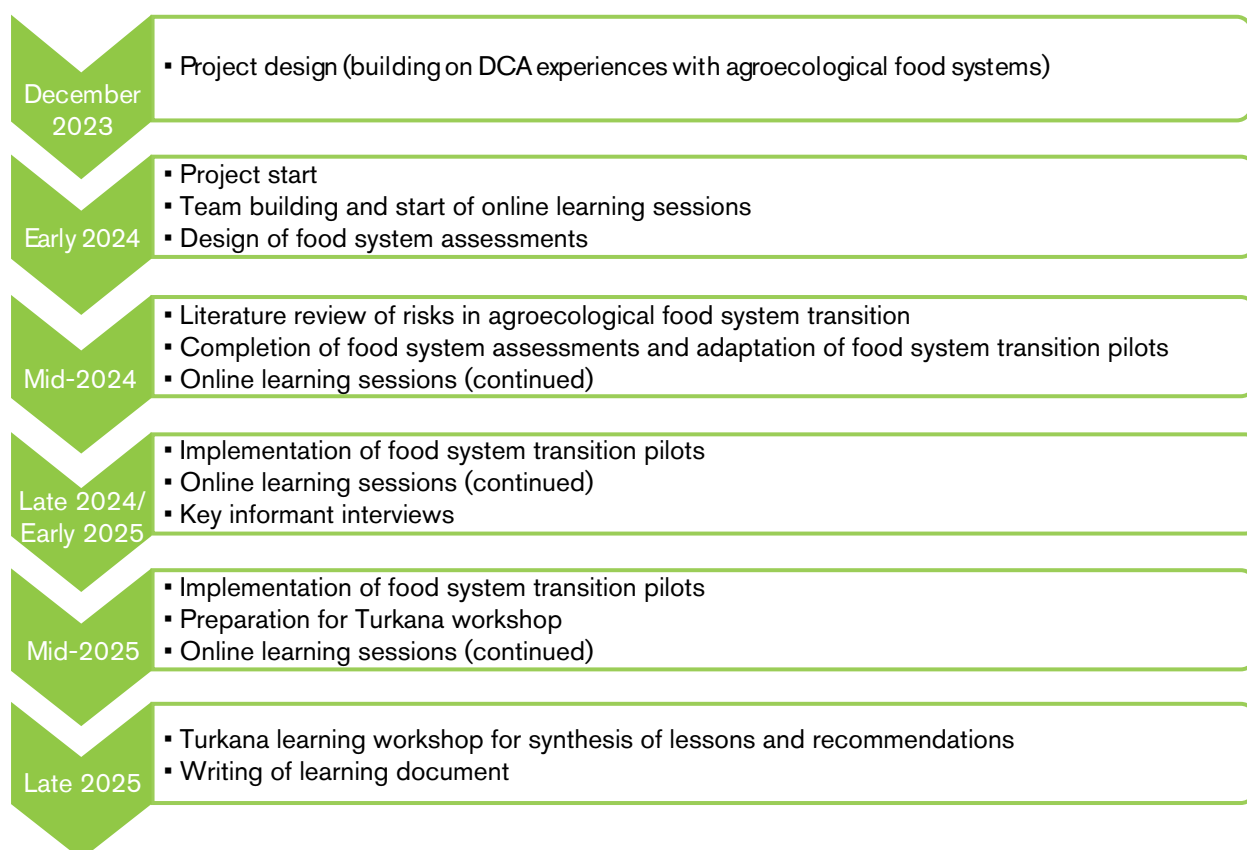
December 2023

▪ Project design (building on DCA experiences with agroecological food systems)

Early 2024

▪ Project start
▪ Team building and start of online learning sessions
▪ Design of food system assessments

Mid-2024

▪ Literature review of risks in agroecological food system transition
▪ Completion of food system assessments and adaptation of food system transition pilots
▪ Online learning sessions (continued)

Late 2024/ Early 2025

▪ Implementation of food system transition pilots
▪ Online learning sessions (continued)
▪ Key informant interviews

Mid-2025

▪ Implementation of food system transition pilots
▪ Preparation for Turkana workshop
▪ Online learning sessions (continued)

Late 2025

▪ Turkana learning workshop for synthesis of lessons and recommendations
▪ Writing of learning document